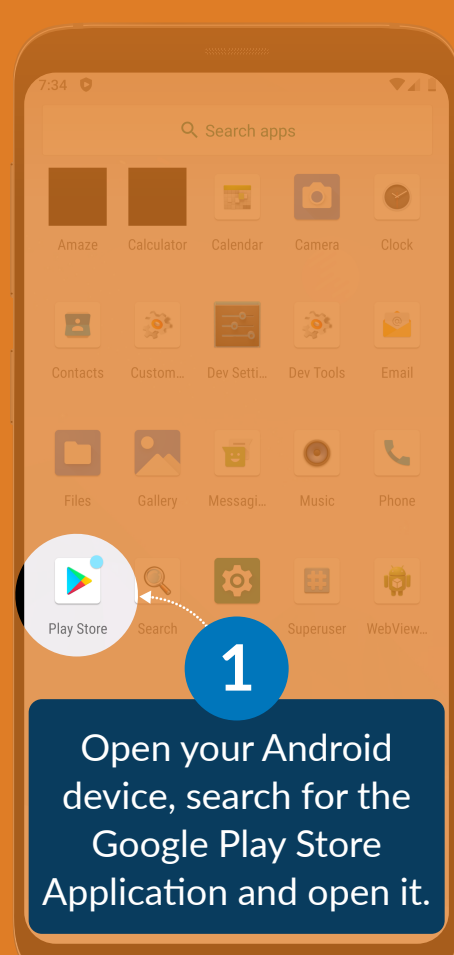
7:34

Search apps

Amaze Calculator Calendar Camera Clock

Contacts Custom... Dev Setti... Dev Tools Email

Files Gallery Messagi... Music Phone

Play Store Search Superuser WebView...

1

Open your Android device, search for the Google Play Store Application and open it.